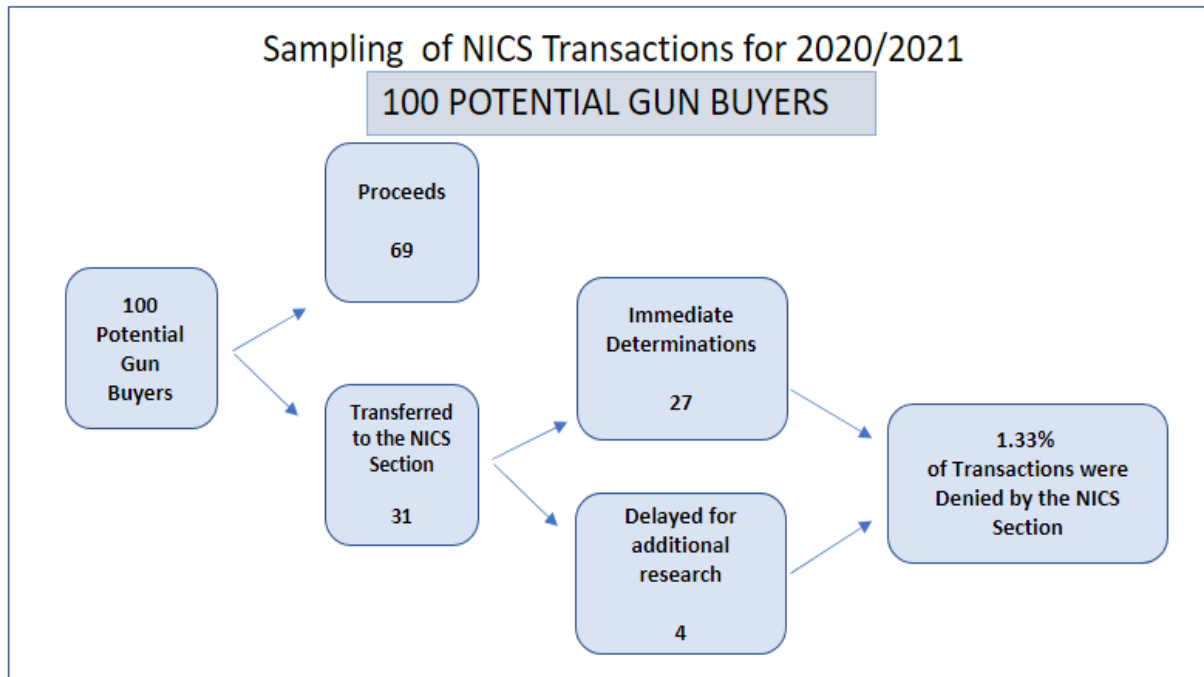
Sampling of NICS Transactions for 2020/2021

100 POTENTIAL GUN BUYERS

100 Potential Gun Buyers

Proceeds

69

Transferred to the NICS Section

31

Immediate Determinations

27

Delayed for additional research

4

1.33% of Transactions were Denied by the NICS Section